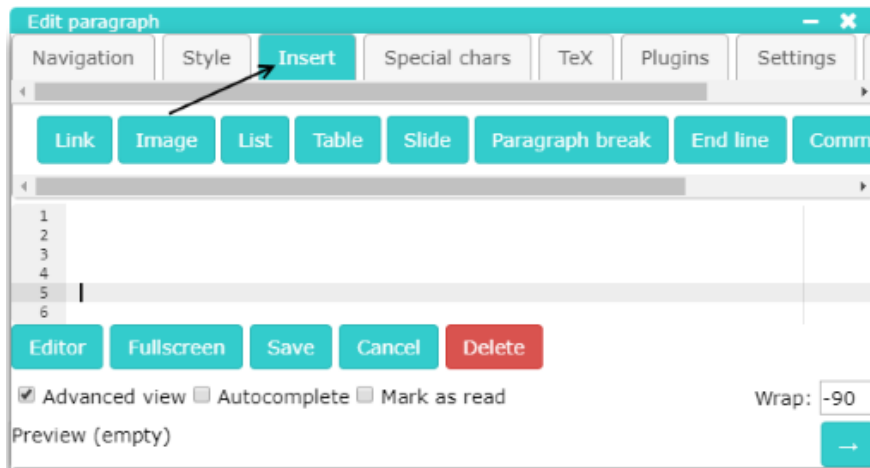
Edit paragraph

Navigation Style Insert Special chars TeX Plugins Settings

Link Image List Table Slide Paragraph break End line Comm

1
2
3
4
5
6

Editor Fullscreen Save Cancel Delete

Advanced view Autocomplete Mark as read

Wrap: -90

Preview (empty)

→